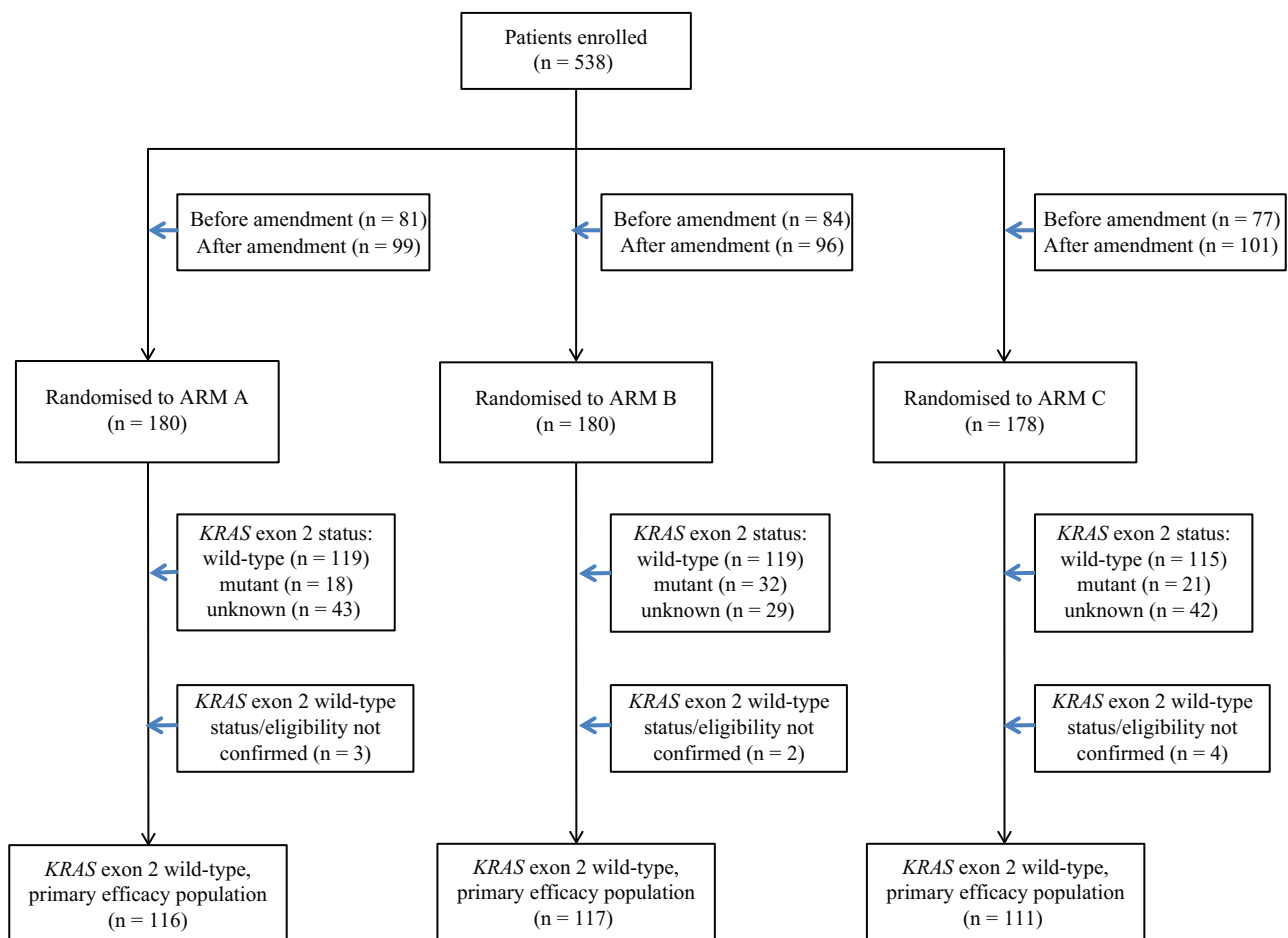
Patients enrolled
(n = 538)

Before amendment (n = 81)
After amendment (n = 99)

Before amendment (n = 84)
After amendment (n = 96)

Before amendment (n = 77)
After amendment (n = 101)

Randomised to ARM A
(n = 180)

Randomised to ARM B
(n = 180)

Randomised to ARM C
(n = 178)

*KRAS* exon 2 status:
wild-type (n = 119)
mutant (n = 18)
unknown (n = 43)

*KRAS* exon 2 status:
wild-type (n = 119)
mutant (n = 32)
unknown (n = 29)

*KRAS* exon 2 status:
wild-type (n = 115)
mutant (n = 21)
unknown (n = 42)

*KRAS* exon 2 wild-type
status/eligibility not
confirmed (n = 3)

*KRAS* exon 2 wild-type
status/eligibility not
confirmed (n = 2)

*KRAS* exon 2 wild-type
status/eligibility not
confirmed (n = 4)

*KRAS* exon 2 wild-type,
primary efficacy population
(n = 116)

*KRAS* exon 2 wild-type,
primary efficacy population
(n = 117)

*KRAS* exon 2 wild-type,
primary efficacy population
(n = 111)